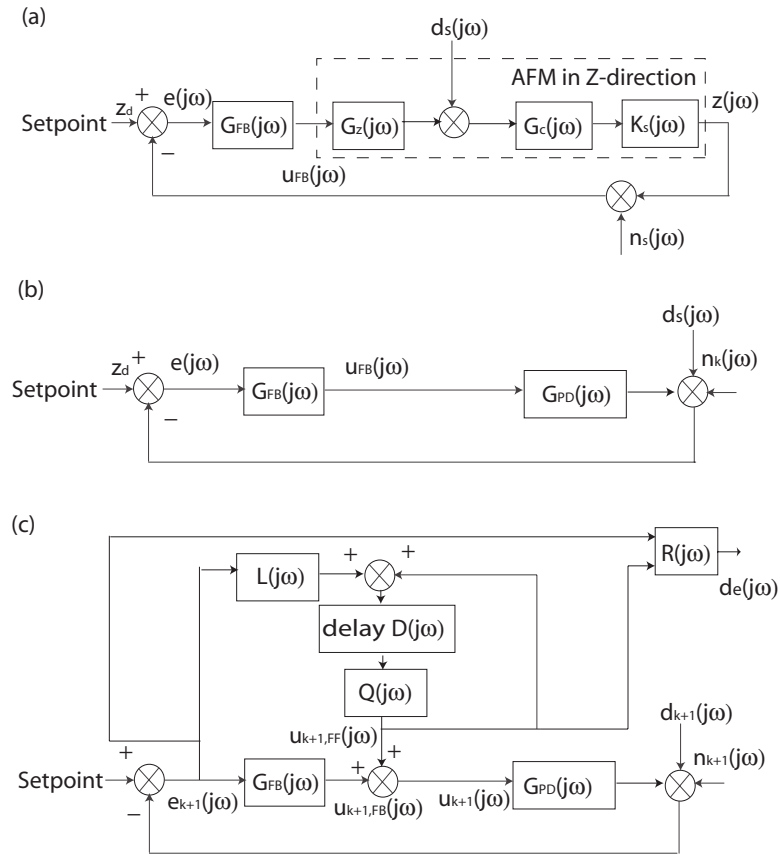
(a)

$d_s(j\omega)$

AFM in Z-direction

Setpoint $z_d$ + $e(j\omega)$ $G_{FB}(j\omega)$ $G_z(j\omega)$ $G_c(j\omega)$ $K_s(j\omega)$ $z(j\omega)$

–

$u_{FB}(j\omega)$

$n_s(j\omega)$

(b)

$d_s(j\omega)$

$n_k(j\omega)$

Setpoint $z_d$ + $e(j\omega)$ $G_{FB}(j\omega)$ $u_{FB}(j\omega)$ $G_{PD}(j\omega)$

–

(c)

$R(j\omega)$

$d_e(j\omega)$

$L(j\omega)$ + +

delay $D(j\omega)$

$Q(j\omega)$

$d_{k+1}(j\omega)$

$u_{k+1,FF}(j\omega)$ +

$n_{k+1}(j\omega)$

+

Setpoint $e_{k+1}(j\omega)$ $G_{FB}(j\omega)$ + $u_{k+1,FB}(j\omega)$ $u_{k+1}(j\omega)$ $G_{PD}(j\omega)$

–